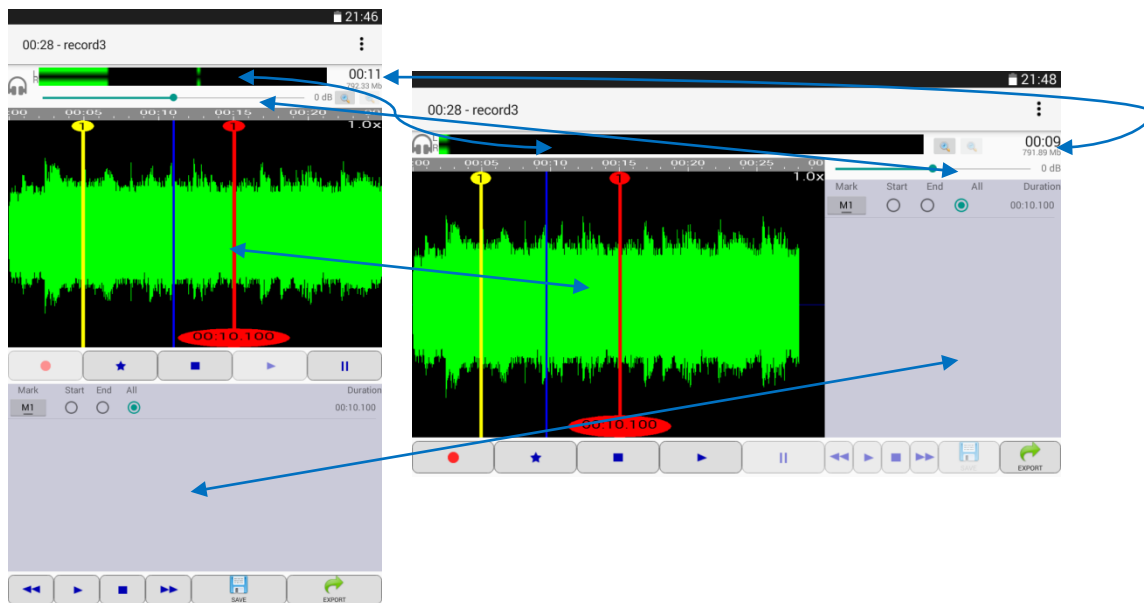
21:46

00:28 - record3

00:11
792.33 Mb

0 dB

00:00 00:05 00:10 00:15 00:20

1.0x

1

1

00:10.100

Mark Start End All Duration

M1 00:10.100

SAVE

EXPORT

21:48

00:28 - record3

00:09
791.89 Mb

0 dB

00:00 00:05 00:10 00:15 00:20 00:25 00:

1.0x

1

1

00:10.100

Mark Start End All Duration

M1 00:10.100

SAVE

EXPORT